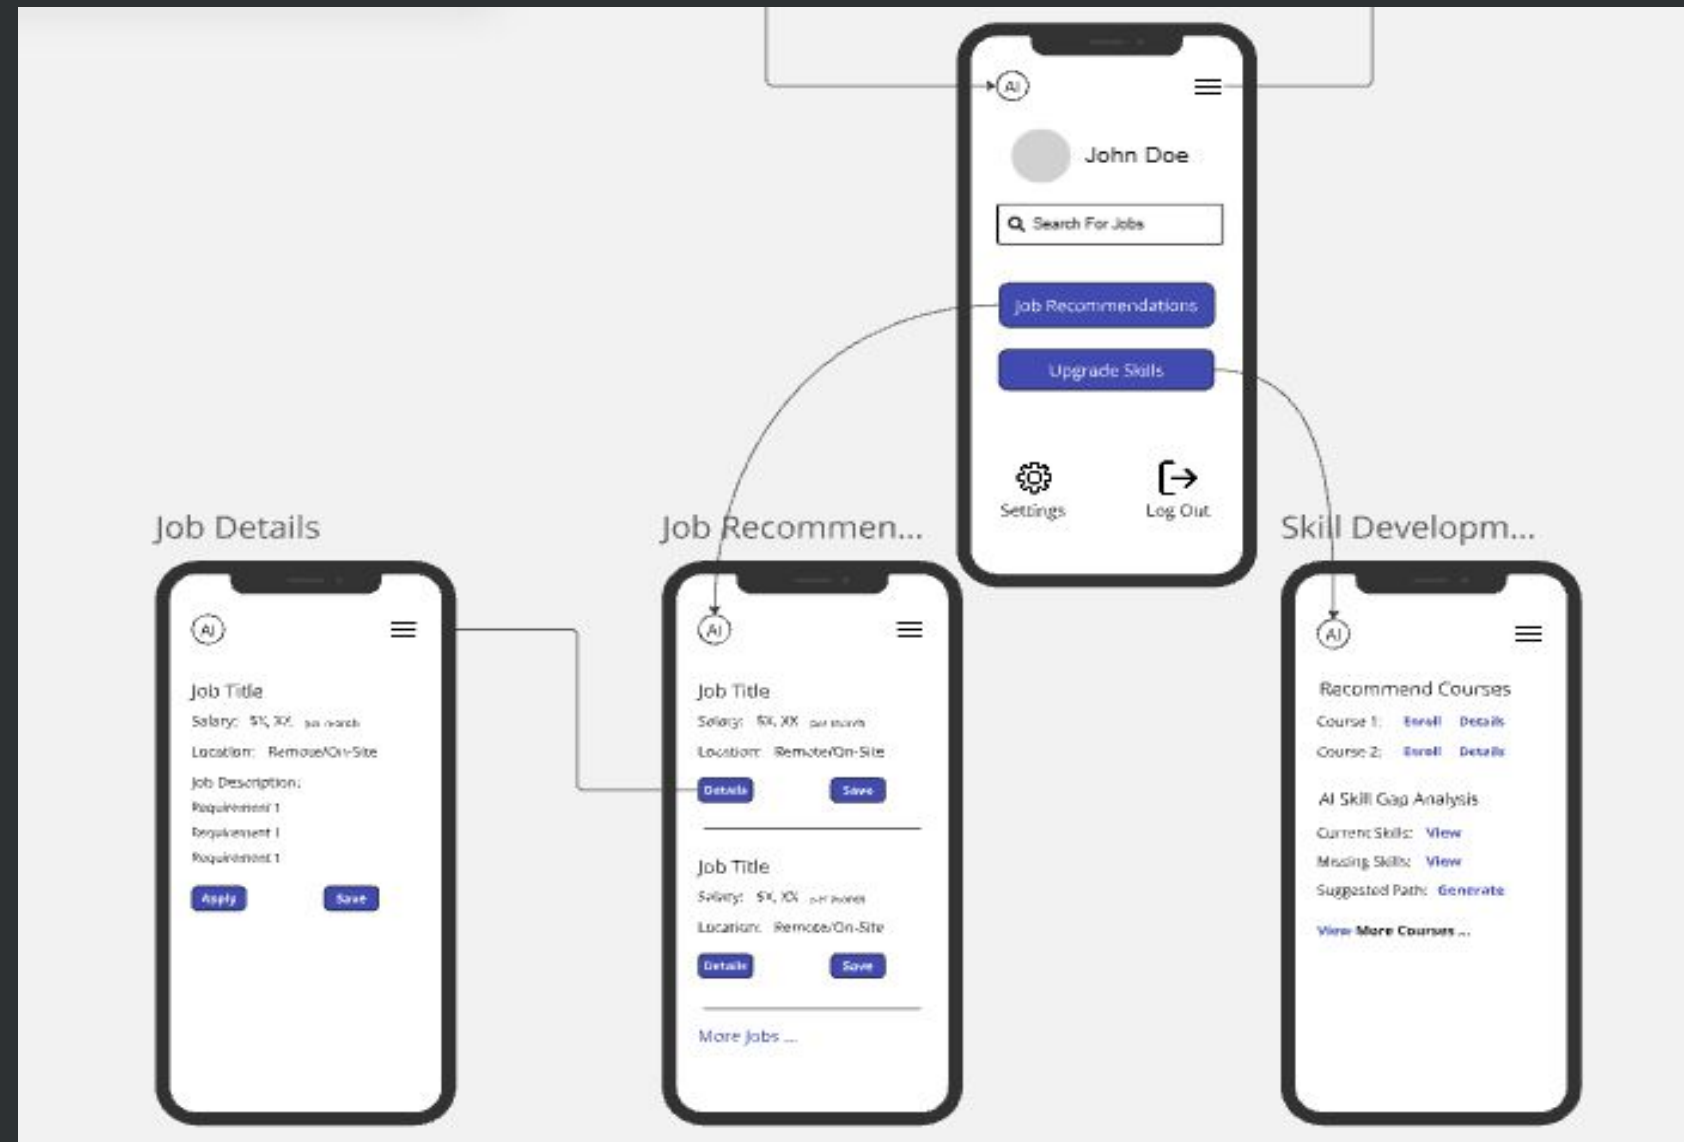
AI

John Doe

Search For Jobs

Job Recommendations

Upgrade Skills

Settings

Log Out

Job Details

AI

Job Title

Salary: $X, XX per month

Location: Remote/On-Site

Job Description:

Requirement 1

Requirement 1

Requirement 1

Apply

Save

Job Recommen...

AI

Job Title

Salary: $X, XX per month

Location: Remote/On-Site

Details

Save

Job Title

Salary: $X, XX per month

Location: Remote/On-Site

Details

Save

More Jobs ...

Skill Developm...

AI

Recommend Courses

Course 1: Enroll Details

Course 2: Enroll Details

AI Skill Gap Analysis

Current Skills: View

Missing Skills: View

Suggested Path: Generate

View More Courses ...